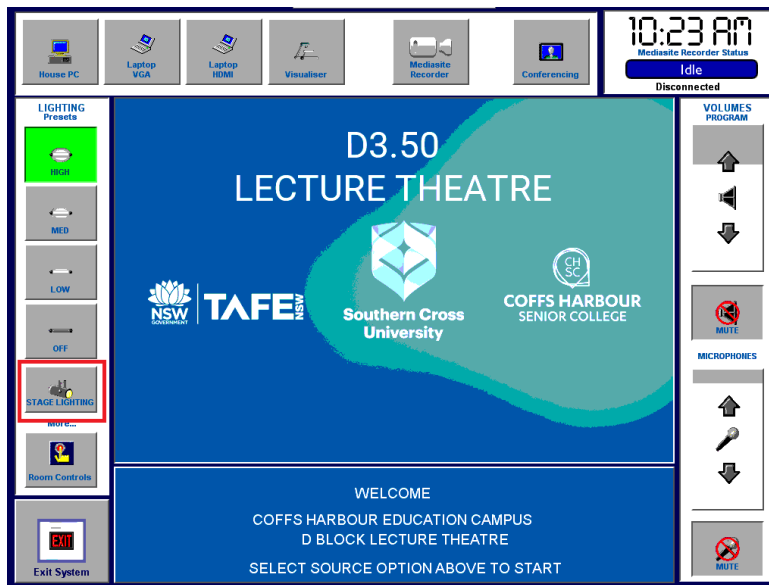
House PC

Laptop VGA

Laptop HDMI

Visualiser

Mediasite Recorder

Conferencing

10:23 AM
Mediasite Recorder Status
Idle
Disconnected

LIGHTING
Presets

HIGH

MED

LOW

OFF

STAGE LIGHTING

More...

Room Controls

EXIT
Exit System

D3.50
LECTURE THEATRE

NSW GOVERNMENT TAFE NSW

Southern Cross University

CH SC
COFFS HARBOUR
SENIOR COLLEGE

WELCOME

COFFS HARBOUR EDUCATION CAMPUS
D BLOCK LECTURE THEATRE

SELECT SOURCE OPTION ABOVE TO START

VOLUMES
PROGRAM

MUTE

MICROPHONES

MUTE